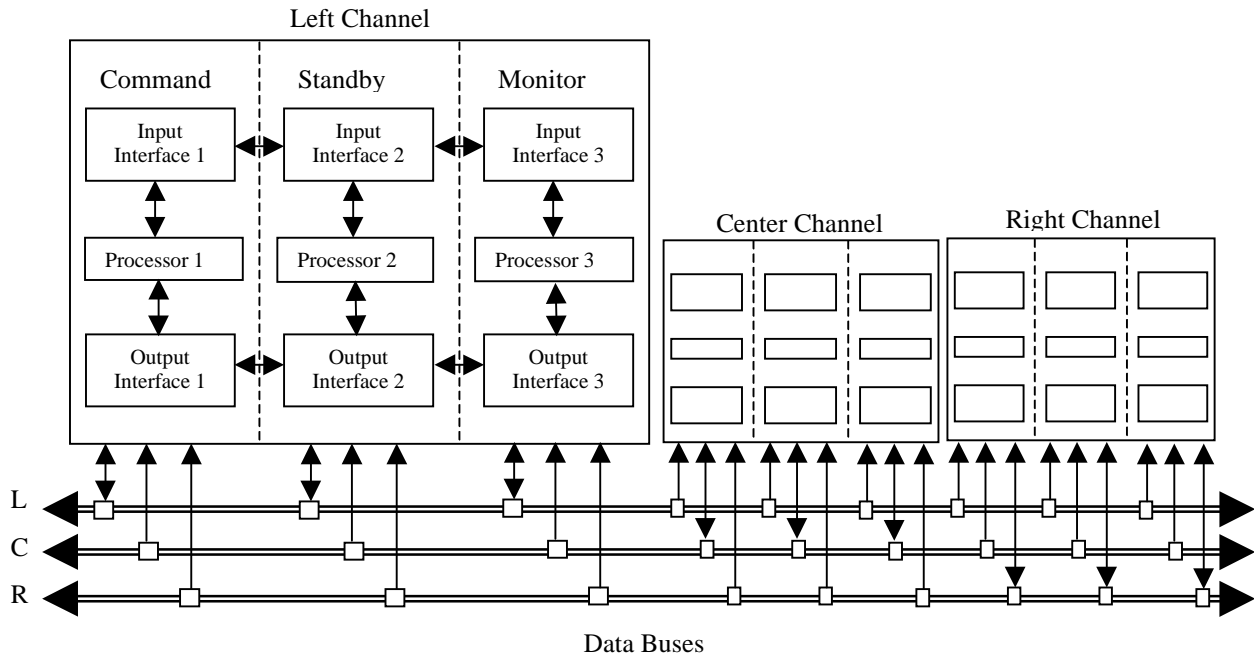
Left Channel

Command

Standby

Monitor

Input Interface 1

Input Interface 2

Input Interface 3

Processor 1

Processor 2

Processor 3

Output Interface 1

Output Interface 2

Output Interface 3

Center Channel

Right Channel

L

C

R

Data Buses